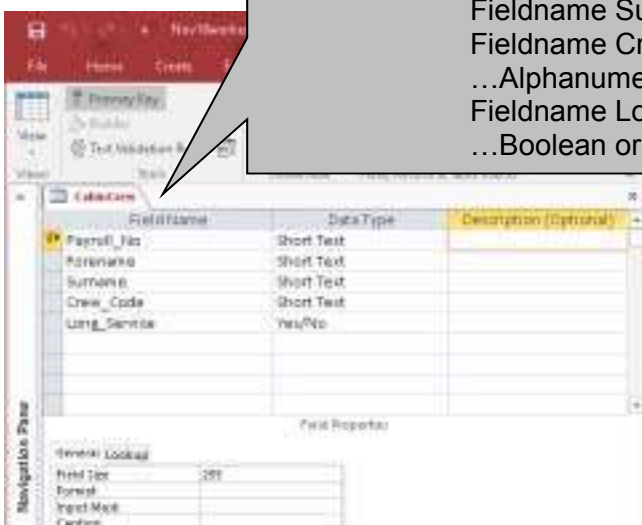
Fieldname S
Fieldname Cr
…Alphanume
Fieldname Lo
…Boolean or

File Home Create

Primary Key
Builder
Test Validation Rules

View

Views Tools

CabinCrew

| Field Name | Data Type | Description (Optional) |
|---|---|---|
| Payroll_No | Short Text | |
| Forename | Short Text | |
| Surname | Short Text | |
| Crew_Code | Short Text | |
| Long_Service | Yes/No | |

Navigation Pane

Field Properties

General Lookup

| Field Size | 255 |
|---|---|
| Format | |
| Input Mask | |
| Caption | |